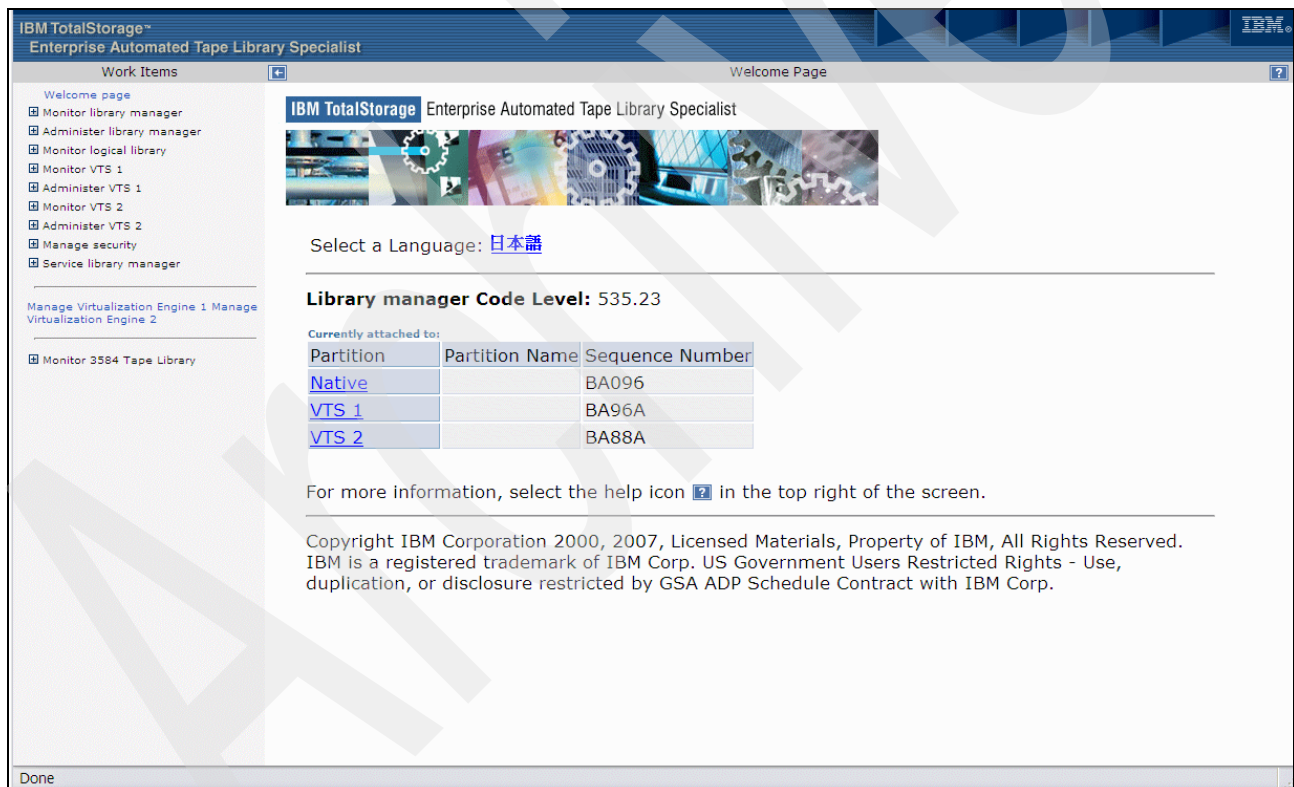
IBM TotalStorage™
Enterprise Automated Tape Library Specialist

IBM

Work Items

Welcome Page

Welcome page
⊞ Monitor library manager
⊞ Administer library manager
⊞ Monitor logical library
⊞ Monitor VTS 1
⊞ Administer VTS 1
⊞ Monitor VTS 2
⊞ Administer VTS 2
⊞ Manage security
⊞ Service library manager

Manage Virtualization Engine 1 Manage Virtualization Engine 2

⊞ Monitor 3584 Tape Library

IBM TotalStorage Enterprise Automated Tape Library Specialist

Select a Language: 日本語

**Library manager Code Level:** 535.23

Currently attached to:

| Partition | Partition Name | Sequence Number |
|---|---|---|
| Native | | BA096 |
| VTS 1 | | BA96A |
| VTS 2 | | BA88A |

For more information, select the help icon in the top right of the screen.

Copyright IBM Corporation 2000, 2007, Licensed Materials, Property of IBM, All Rights Reserved. IBM is a registered trademark of IBM Corp. US Government Users Restricted Rights - Use, duplication, or disclosure restricted by GSA ADP Schedule Contract with IBM Corp.

Done